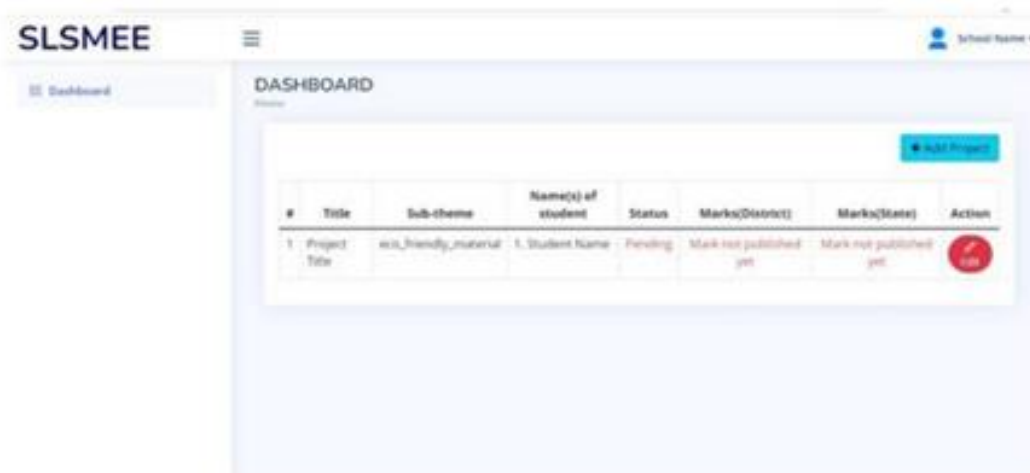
SLSMEE

School Name

Dashboard

DASHBOARD

Home

+ Add Project

| # | Title | Sub-theme | Name(s) of student | Status | Marks(District) | Marks(State) | Action |
|---|---|---|---|---|---|---|---|
| 1 | Project Title | eco_friendly_material | 1. Student Name | Pending | Mark not published yet | Mark not published yet | Edit |